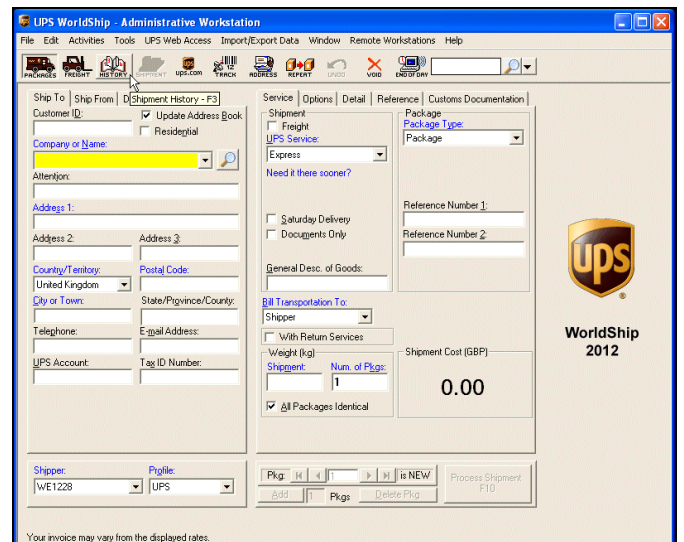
UPS WorldShip - Administrative Workstation

File Edit Activities Tools UPS Web Access Import/Export Data Window Remote Workstations Help

PACKAGES FREIGHT HISTORY SHIPMENT ups.com TRACK ADDRESS REPEAT UNDO VOID END OF DAY

Ship To | Ship From | D Shipment History - F3

Customer ID:
Update Address Book
Residential
Company or Name:
Attention:
Address 1:
Address 2:
Address 3:
Country/Territory:
United Kingdom
Postal Code:
City or Town:
State/Province/County:
Telephone:
E-mail Address:
UPS Account:
Tax ID Number:

Service | Options | Detail | Reference | Customs Documentation

Shipment
Freight
UPS Service:
Express
Need it there sooner?
Saturday Delivery
Documents Only
General Desc. of Goods:

Package
Package Type:
Package
Reference Number 1:
Reference Number 2:

Bill Transportation To:
Shipper
With Return Services

Weight (kg)
Shipment:
Num. of Pkgs:
1
All Packages Identical

Shipment Cost (GBP)
0.00

UPS
WorldShip
2012

Shipper:
WE1228
Profile:
UPS

Pkg: 1 is NEW
Add 1 Pkgs Delete Pkg
Process Shipment F10

Your invoice may vary from the displayed rates.